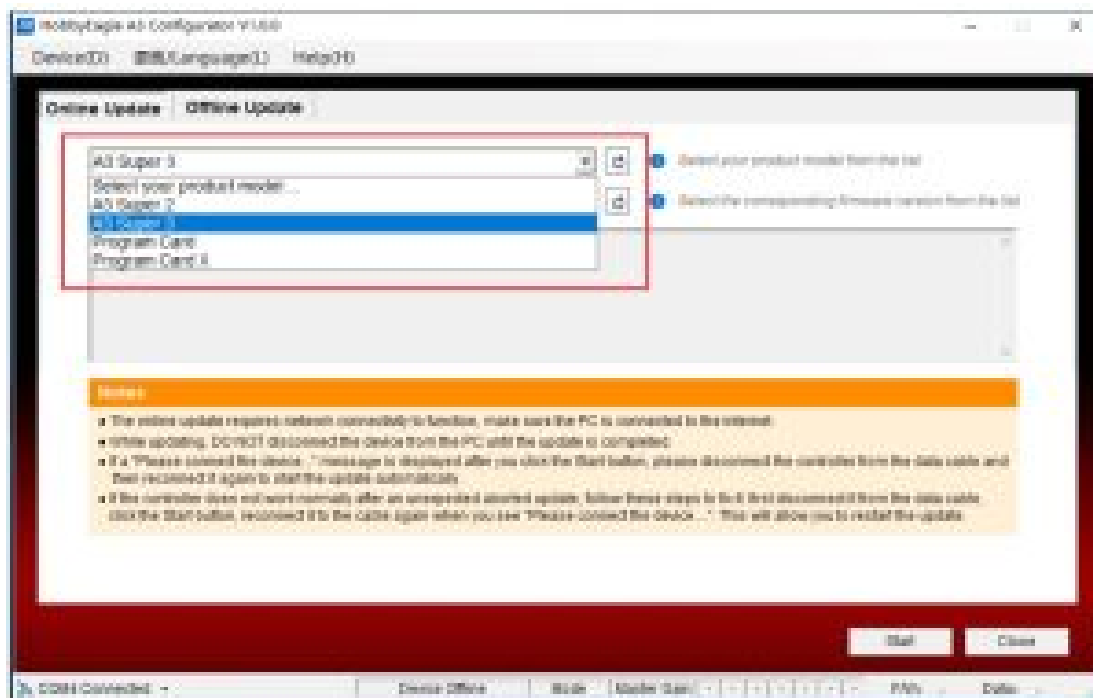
HobbyEagle A3 Configurator V1.0.0

Device(D) 语言/Language(L) Help(H)

Online Update Offline Update

A3 Super 3

Select your product model from the list

Select your product model...
A3 Super 2
A3 Super 3
Program Card
Program Card 4

Select the corresponding firmware version from the list

Notes:

• The online update requires network connectivity to function, make sure the PC is connected to the internet.
• While updating, DO NOT disconnect the device from the PC until the update is completed.
• If a "Please connect the device..." message is displayed after you click the Start button, please disconnect the controller from the data cable and then reconnect it again to start the update automatically.
• If the controller does not work normally after an unexpected aborted update, follow these steps to fix it: first disconnect it from the data cable, click the Start button, reconnect it to the cable again when you see "Please connect the device..." This will allow you to restart the update.

Start Close

COM4 Connected Device Offline Mode Master Gain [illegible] PWh Data